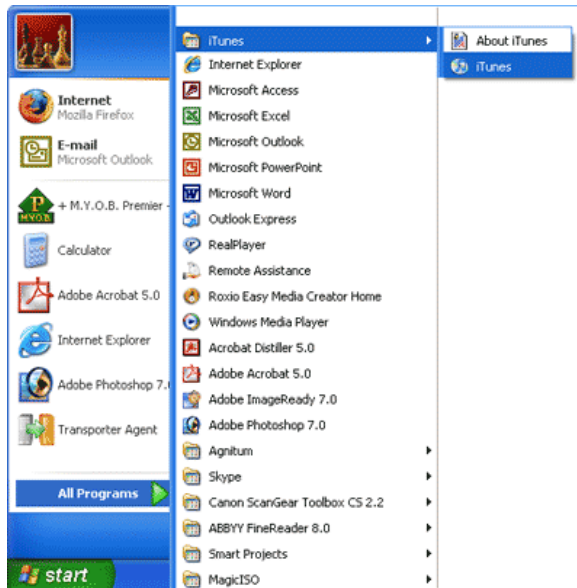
Internet
Mozilla Firefox

E-mail
Microsoft Outlook

+ M.Y.O.B. Premier -

Calculator

Adobe Acrobat 5.0

Internet Explorer

Adobe Photoshop 7.(

Transporter Agent

All Programs

start

iTunes
Internet Explorer
Microsoft Access
Microsoft Excel
Microsoft Outlook
Microsoft PowerPoint
Microsoft Word
Outlook Express
RealPlayer
Remote Assistance
Roxio Easy Media Creator Home
Windows Media Player
Acrobat Distiller 5.0
Adobe Acrobat 5.0
Adobe ImageReady 7.0
Adobe Photoshop 7.0
Agnitum
Skype
Canon ScanGear Toolbox CS 2.2
ABBYY FineReader 8.0
Smart Projects
MagicISO

About iTunes
iTunes